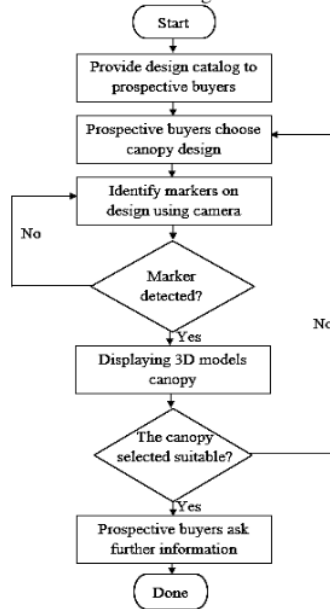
Start

Provide design catalog to prospective buyers

Prospective buyers choose canopy design

Identify markers on design using camera

No

Marker detected?

Yes

No

Displaying 3D models canopy

The canopy selected suitable?

Yes

Prospective buyers ask further information

Done